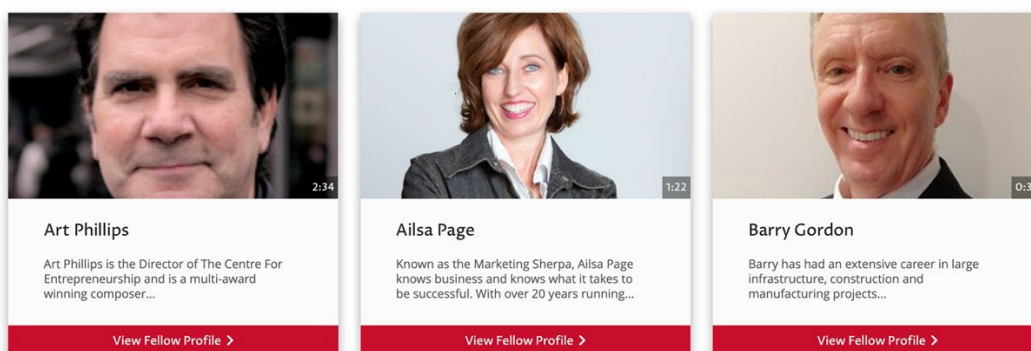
2:34

Art Phillips

Art Phillips is the Director of The Centre For Entrepreneurship and is a multi-award winning composer...

View Fellow Profile >

1:22

Ailsa Page

Known as the Marketing Sherpa, Ailsa Page knows business and knows what it takes to be successful. With over 20 years running...

View Fellow Profile >

0:3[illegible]

Barry Gordon

Barry has had an extensive career in large infrastructure, construction and manufacturing projects...

View Fellow Profile >